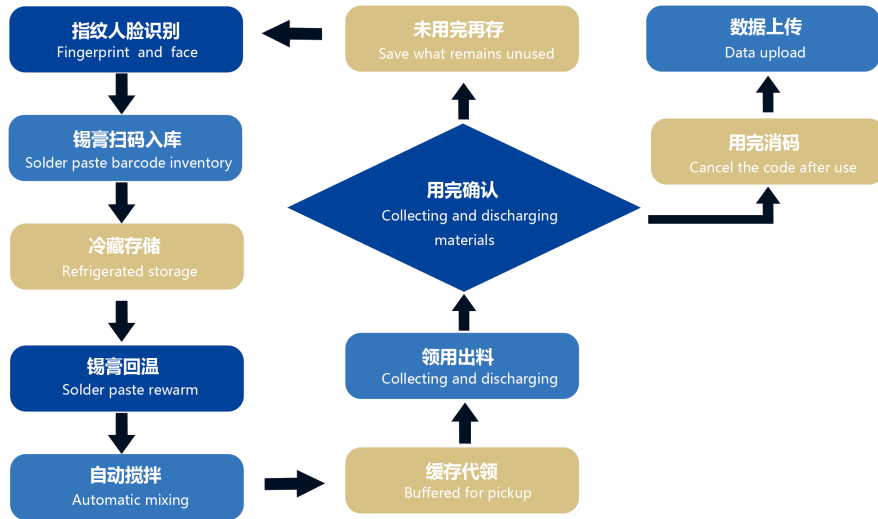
指纹人脸识别
Fingerprint and face

锡膏扫码入库
Solder paste barcode inventory

冷藏存储
Refrigerated storage

锡膏回温
Solder paste rewarm

自动搅拌
Automatic mixing

缓存代领
Buffered for pickup

领用出料
Collecting and discharging

用完确认
Collecting and discharging materials

未用完再存
Save what remains unused

用完消码
Cancel the code after use

数据上传
Data upload